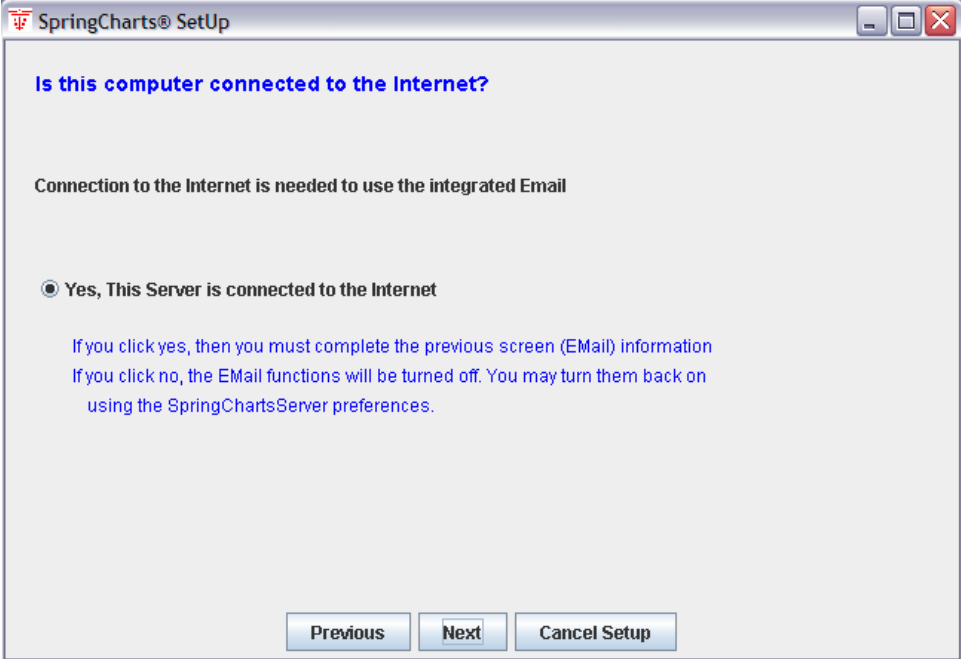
SpringCharts® SetUp

Is this computer connected to the Internet?

Connection to the Internet is needed to use the integrated Email

Yes, This Server is connected to the Internet

If you click yes, then you must complete the previous screen (EMail) information
If you click no, the EMail functions will be turned off. You may turn them back on using the SpringChartsServer preferences.

Previous
Next
Cancel Setup